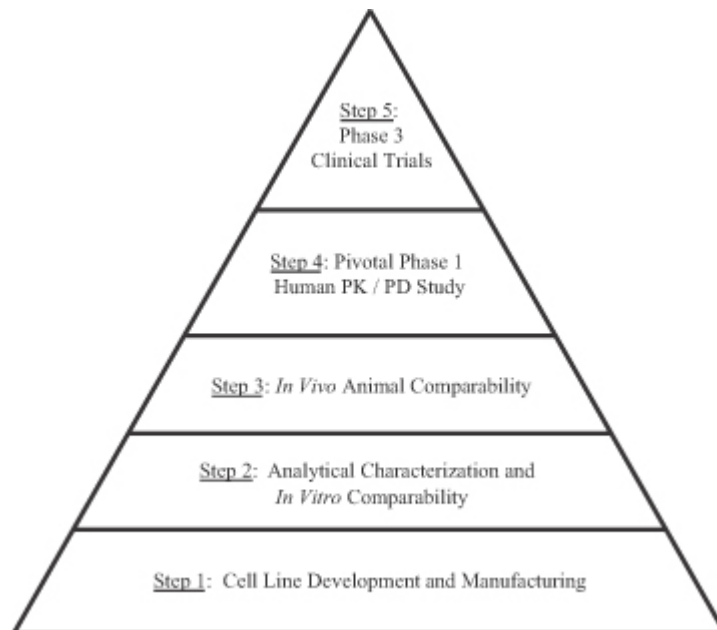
Step 5:
Phase 3
Clinical Trials

Step 4: Pivotal Phase 1
Human PK / PD Study

Step 3: In Vivo Animal Comparability

Step 2: Analytical Characterization and
In Vitro Comparability

Step 1: Cell Line Development and Manufacturing